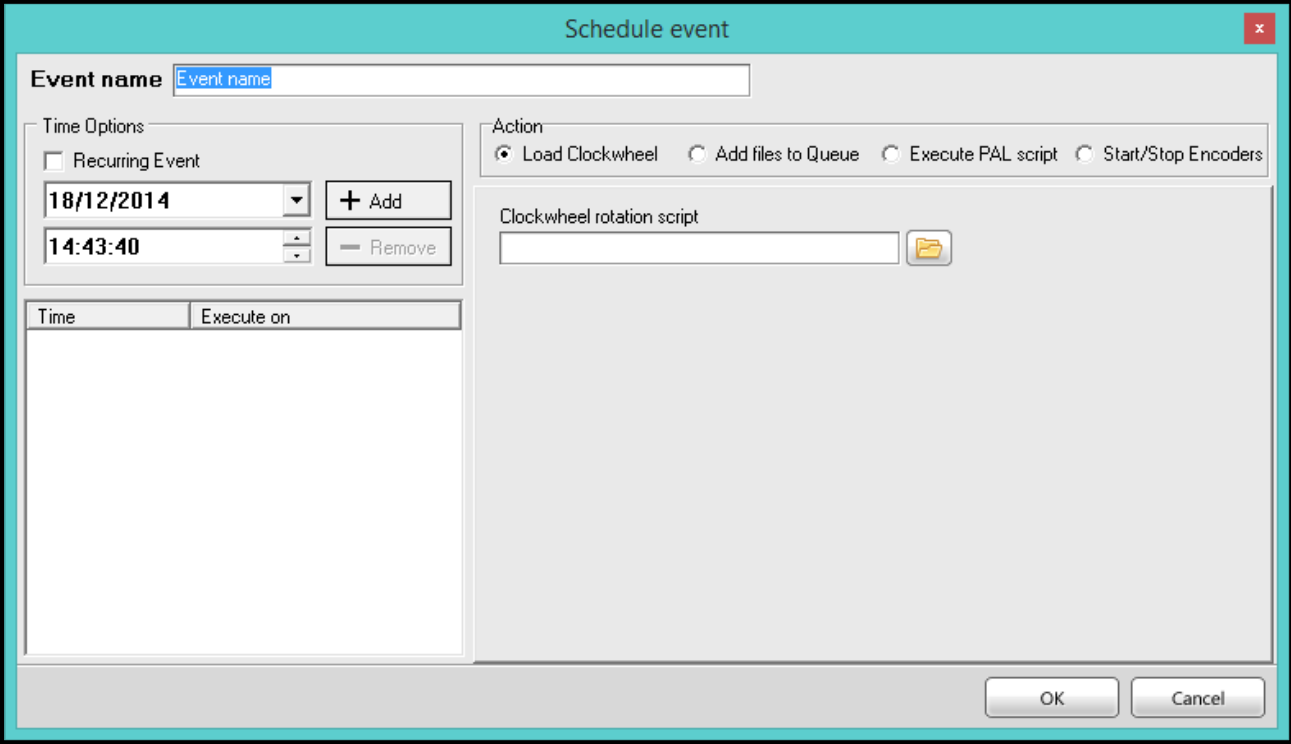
Schedule event

×

Event name Event name

Time Options

Recurring Event

18/12/2014

+ Add

14:43:40

— Remove

| Time | Execute on |
|---|---|

Action

Load Clockwheel

Add files to Queue

Execute PAL script

Start/Stop Encoders

Clockwheel rotation script

OK

Cancel